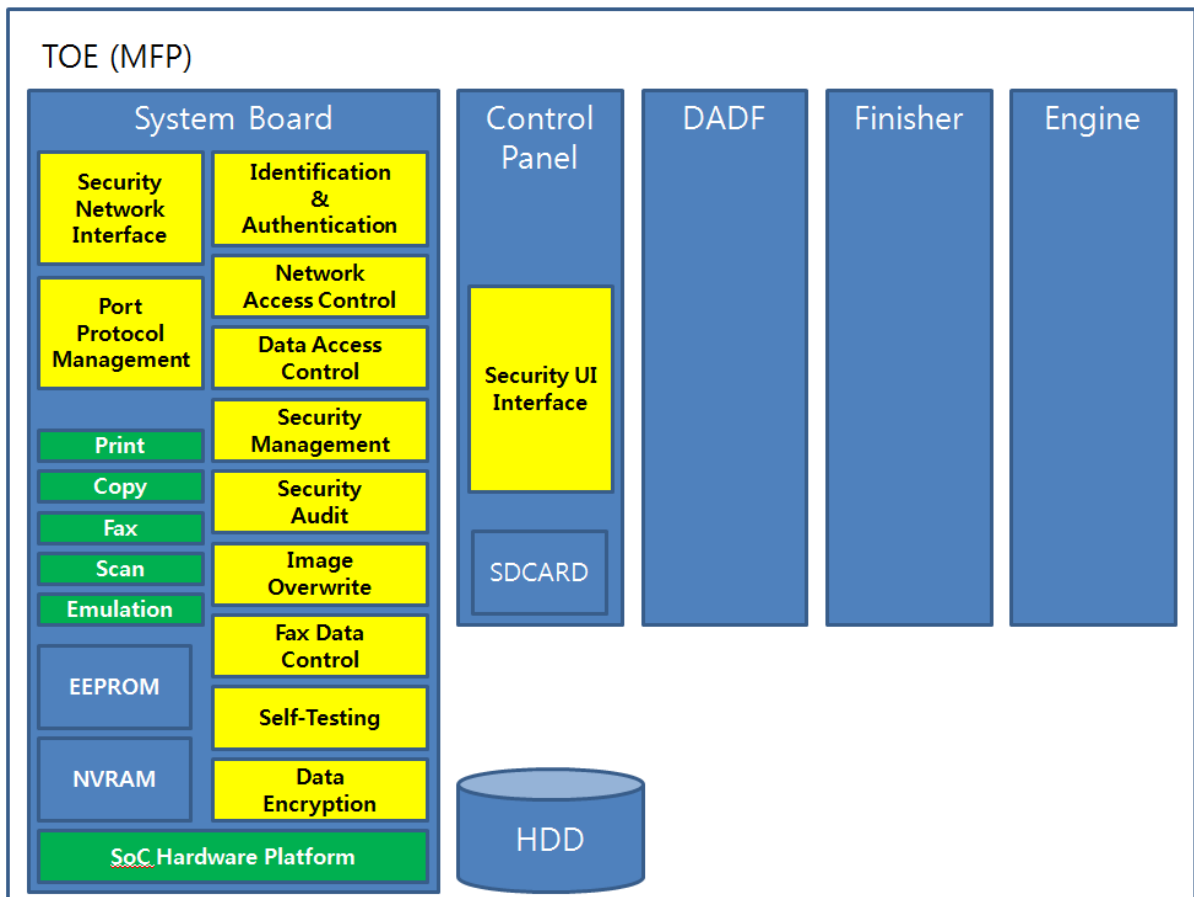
TOE (MFP)

System Board

Security Network Interface

Identification & Authentication

Network Access Control

Port Protocol Management

Data Access Control

Security Management

Print

Copy

Security Audit

Fax

Scan

Image Overwrite

Emulation

Fax Data Control

EEPROM

Self-Testing

NVRAM

Data Encryption

SoC Hardware Platform

Control Panel

Security UI Interface

SDCARD

DADF

Finisher

Engine

HDD